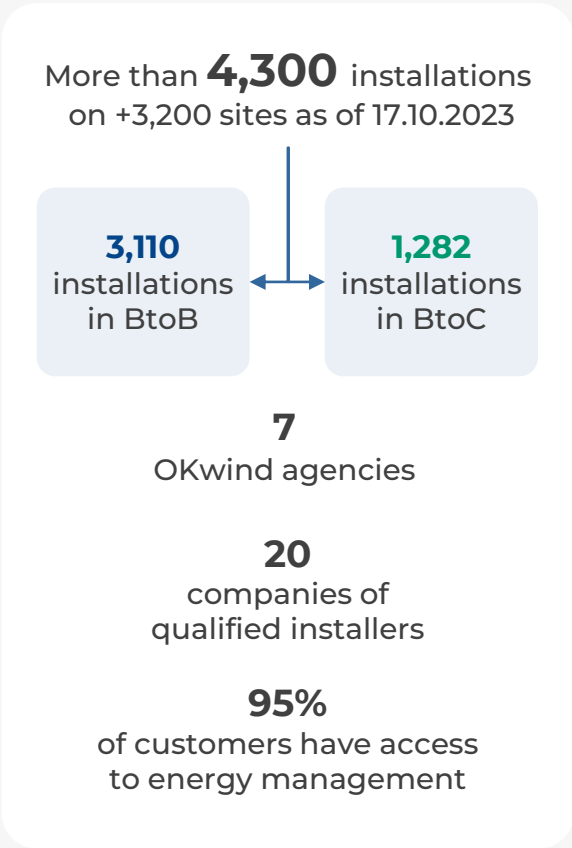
More than **4,300** installations on +3,200 sites as of 17.10.2023

3,110
installations in BtoB

1,282
installations in BtoC

7
OKwind agencies

20
companies of qualified installers

95%
of customers have access to energy management